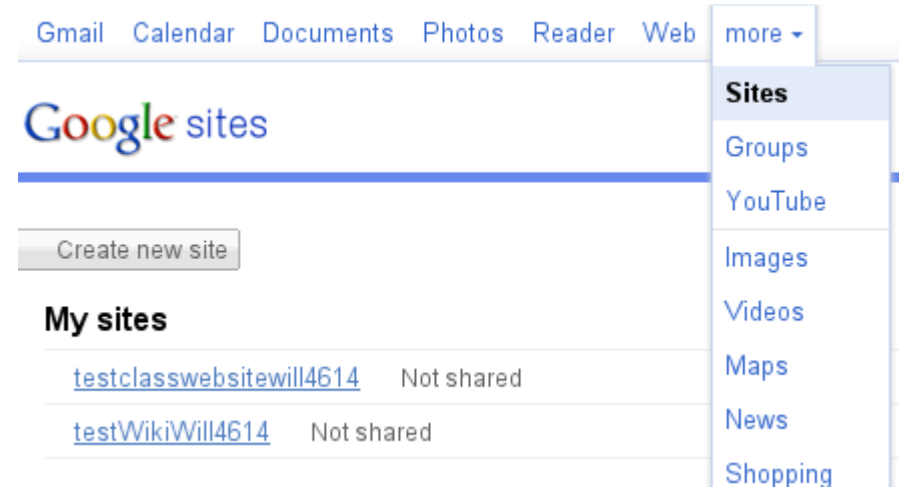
Gmail Calendar Documents Photos Reader Web more ▾

Sites
Groups
YouTube
Images
Videos
Maps
News
Shopping

Google sites

Create new site

My sites

testclasswebsitewill4614 Not shared

testWikiWill4614 Not shared